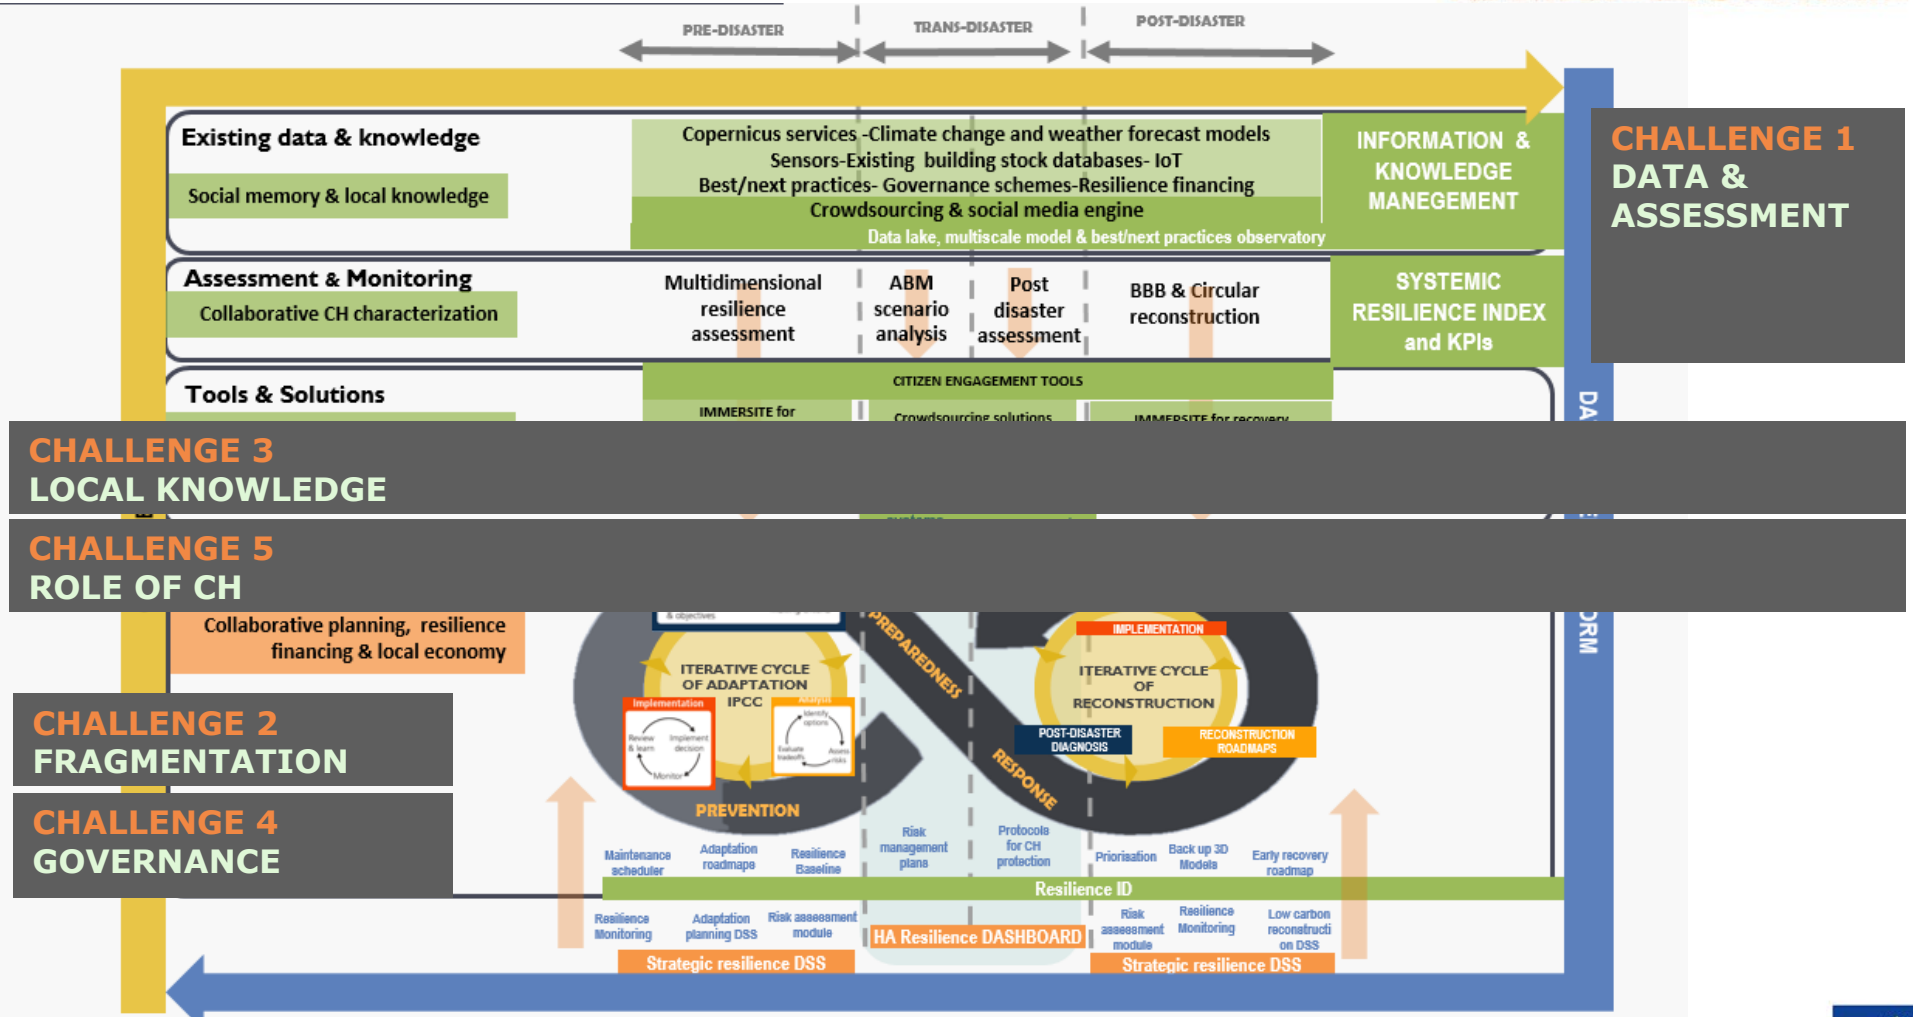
PRE-DISASTER

TRANS-DISASTER

POST-DISASTER

Existing data & knowledge

Social memory & local knowledge

Copernicus services -Climate change and weather forecast models
Sensors-Existing building stock databases- IoT
Best/next practices- Governance schemes-Resilience financing
Crowdsourcing & social media engine

Data lake, multiscale model & best/next practices observatory

INFORMATION & KNOWLEDGE MANEGEMENT

CHALLENGE 1
DATA & ASSESSMENT

Assessment & Monitoring

Collaborative CH characterization

Multidimensional resilience assessment

ABM scenario analysis

Post disaster assessment

BBB & Circular reconstruction

SYSTEMIC RESILIENCE INDEX and KPIs

Tools & Solutions

CITIZEN ENGAGEMENT TOOLS

IMMERSITE for

Crowdsourcing solutions

IMMERSITE for recovery

DA

CHALLENGE 3
LOCAL KNOWLEDGE

CHALLENGE 5
ROLE OF CH

& objectives

ORM

Collaborative planning, resilience financing & local economy

CHALLENGE 2
FRAGMENTATION

CHALLENGE 4
GOVERNANCE

ITERATIVE CYCLE OF ADAPTATION
IPCC

Implementation

Analysis

Identify options

Review & learn

Implement decision

Evaluate tradeoffs

Assess risks

Monitor

PREVENTION

PREPAREDNESS

RESPONSE

IMPLEMENTATION

ITERATIVE CYCLE OF RECONSTRUCTION

POST-DISASTER DIAGNOSIS

RECONSTRUCTION ROADMAPS

Maintenance scheduler

Adaptation roadmap

Resilience Baseline

Risk management plans

Protocols for CH protection

Priorisation

Back up 3D Models

Early recovery roadmap

Resilience ID

Resilience Monitoring

Adaptation planning DSS

Risk assessment module

HA Resilience DASHBOARD

Risk assessment module

Resilience Monitoring

Low carbon reconstruction DSS

Strategic resilience DSS

Strategic resilience DSS